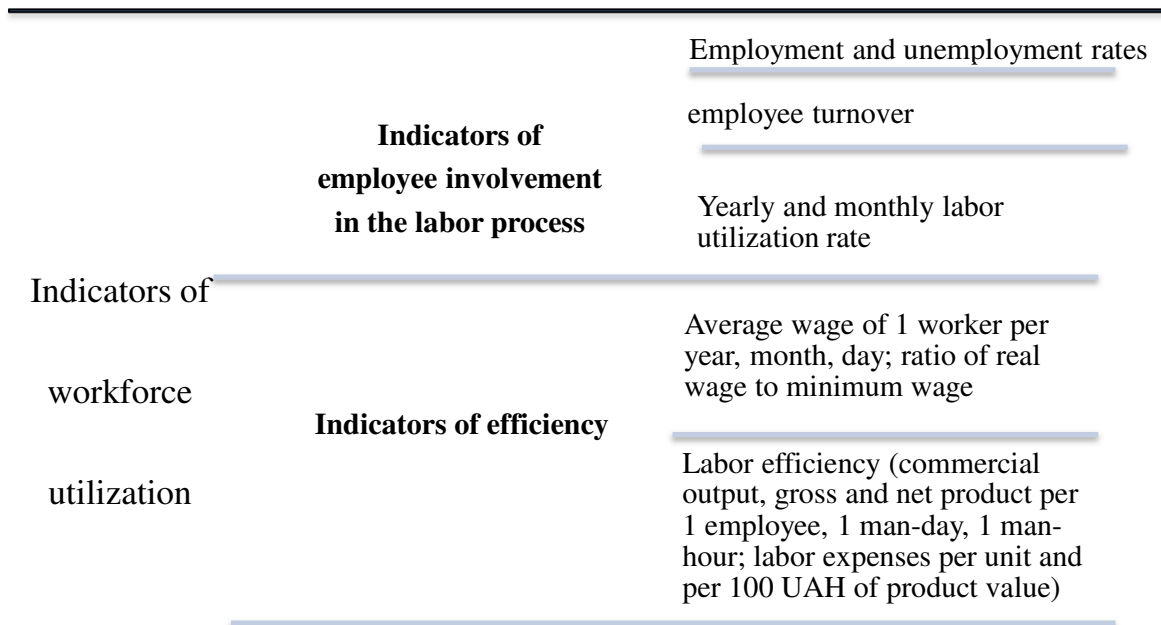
Indicators of workforce utilization

Indicators of employee involvement in the labor process

Employment and unemployment rates

employee turnover

Yearly and monthly labor utilization rate

Indicators of efficiency

Average wage of 1 worker per year, month, day; ratio of real wage to minimum wage

Labor efficiency (commercial output, gross and net product per 1 employee, 1 man-day, 1 man-hour; labor expenses per unit and per 100 UAH of product value)